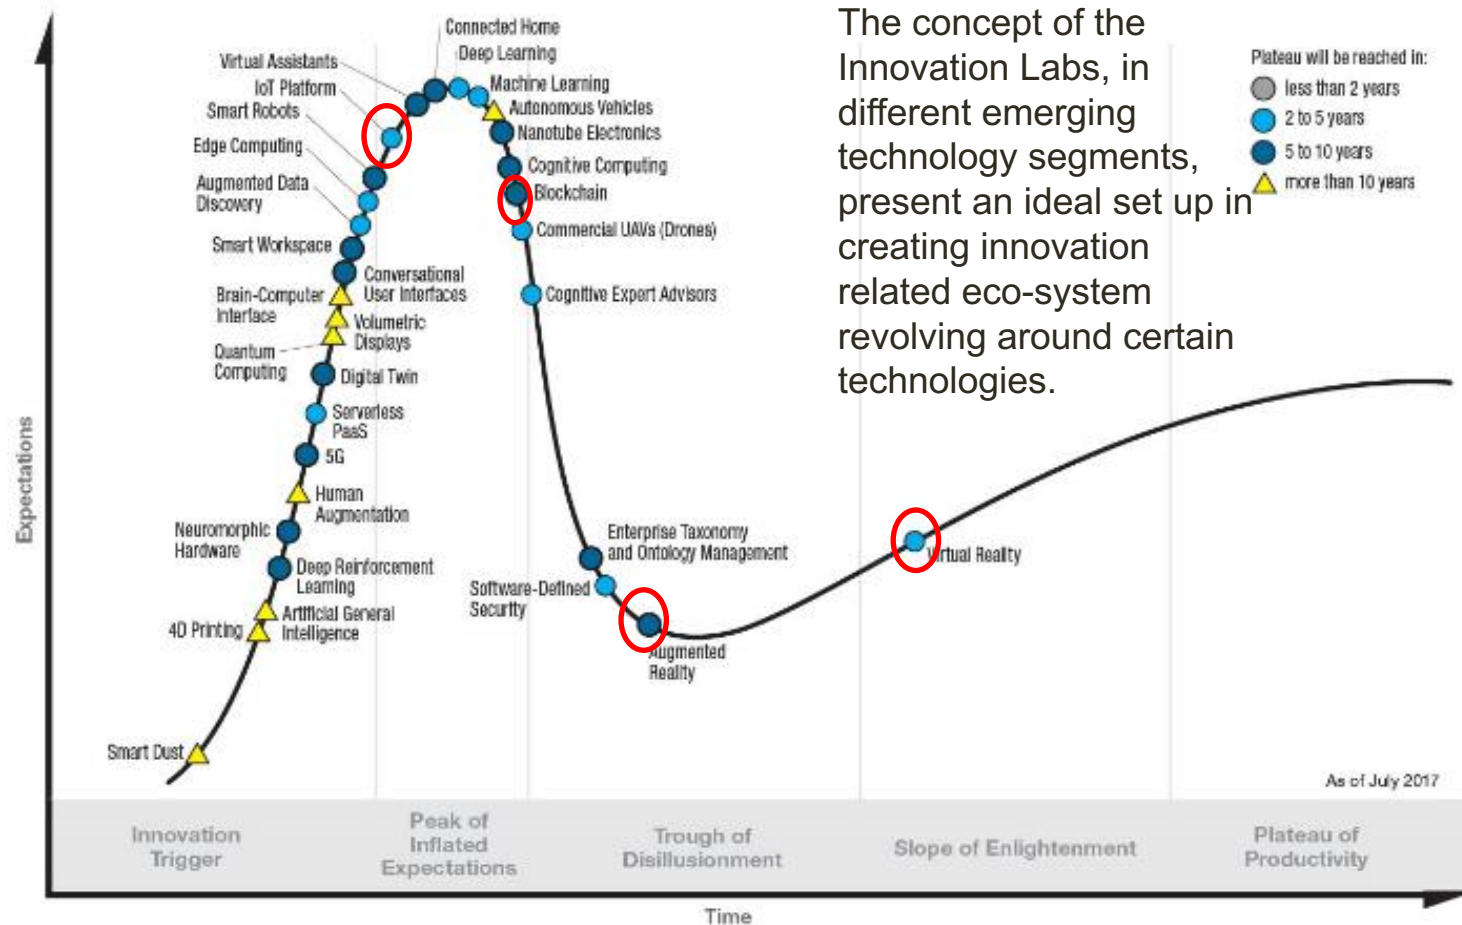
The concept of the Innovation Labs, in different emerging technology segments, present an ideal set up in creating innovation related eco-system revolving around certain technologies.

Plateau will be reached in:
less than 2 years
2 to 5 years
5 to 10 years
more than 10 years

Connected Home
Deep Learning
Machine Learning
Autonomous Vehicles
Nanotube Electronics
Cognitive Computing
Blockchain
Commercial UAVs (Drones)
Cognitive Expert Advisors
Virtual Assistants
IoT Platform
Smart Robots
Edge Computing
Augmented Data Discovery
Smart Workspace
Conversational User Interfaces
Brain-Computer Interface
Volumetric Displays
Quantum Computing
Digital Twin
Serverless PaaS
5G
Human Augmentation
Neuromorphic Hardware
Deep Reinforcement Learning
Artificial General Intelligence
4D Printing
Smart Dust
Enterprise Taxonomy and Ontology Management
Software-Defined Security
Augmented Reality
Virtual Reality

Expectations

As of July 2017

Innovation Trigger
Peak of Inflated Expectations
Trough of Disillusionment
Slope of Enlightenment
Plateau of Productivity

Time